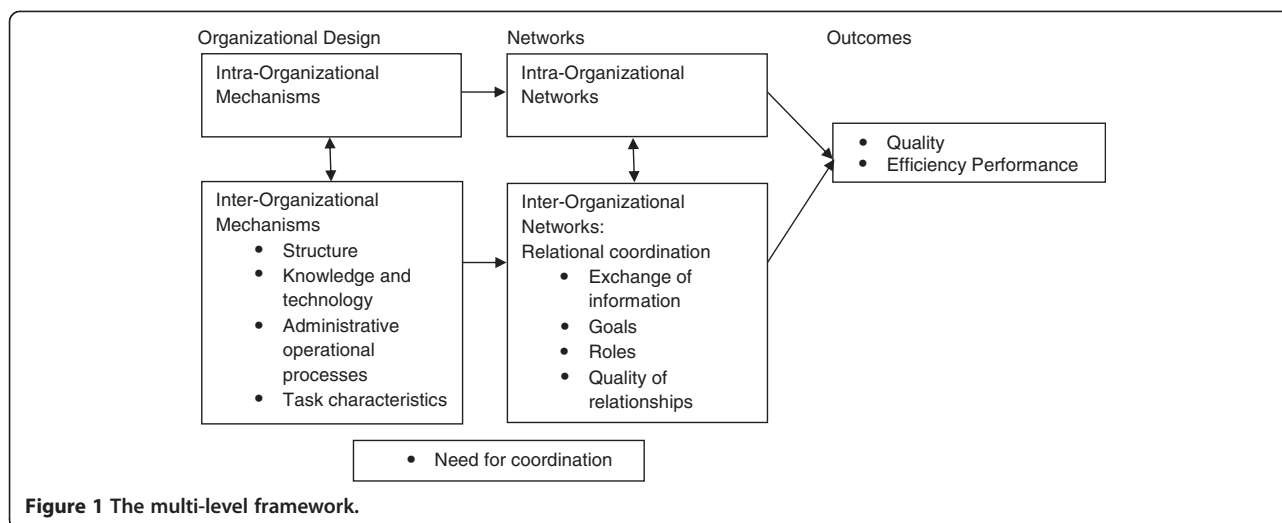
Organizational Design

Intra-Organizational Mechanisms

Inter-Organizational Mechanisms
- Structure
- Knowledge and technology
- Administrative operational processes
- Task characteristics

Networks

Intra-Organizational Networks

Inter-Organizational Networks:
Relational coordination
- Exchange of information
- Goals
- Roles
- Quality of relationships

Outcomes

- Quality
- Efficiency Performance

- Need for coordination

**Figure 1 The multi-level framework.**